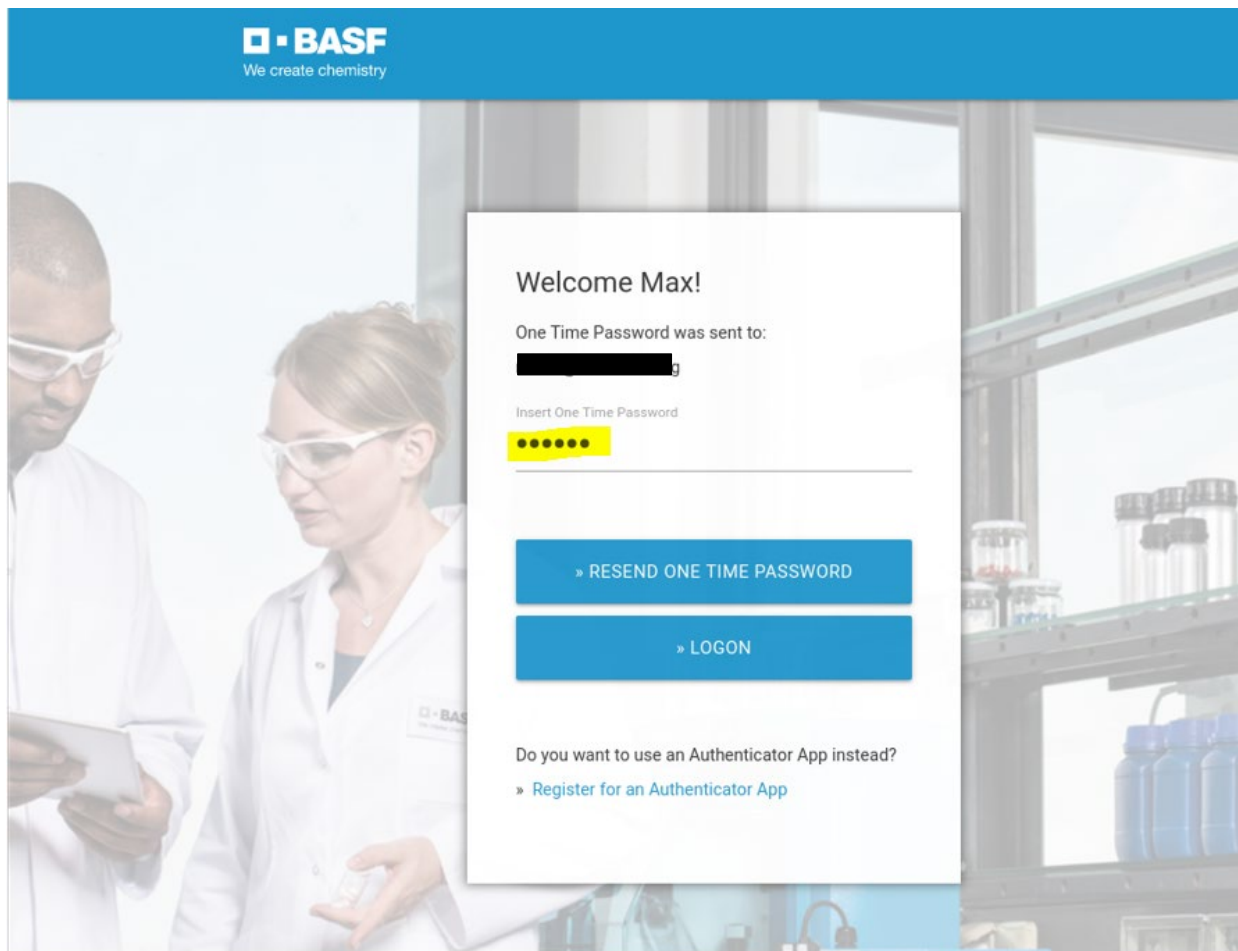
BASF
We create chemistry

Welcome Max!

One Time Password was sent to:
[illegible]g

Insert One Time Password
••••••

» RESEND ONE TIME PASSWORD

» LOGON

Do you want to use an Authenticator App instead?
» Register for an Authenticator App

BAS